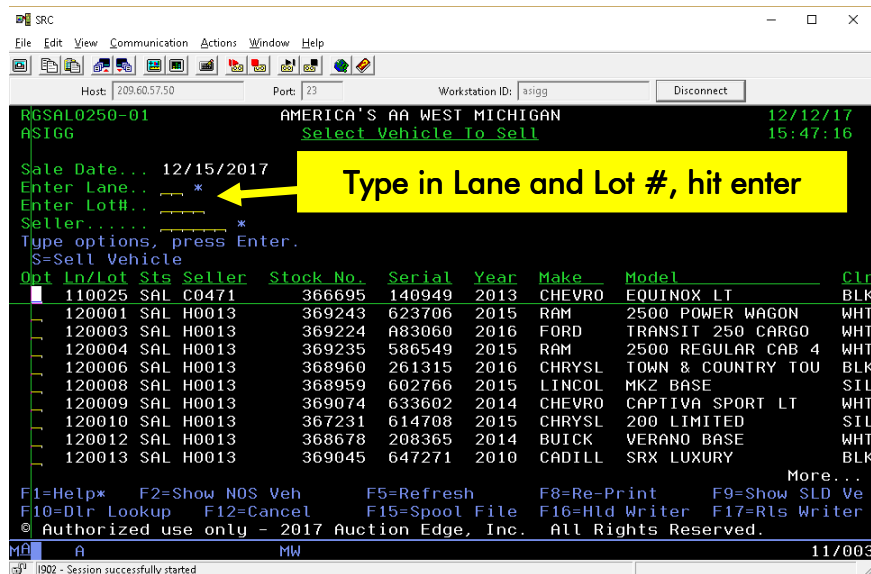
SRC

File Edit View Communication Actions Window Help

Host: 209.60.57.50 Port: 23 Workstation ID: asigg Disconnect

RGSAL0250-01 AMERICA'S AA WEST MICHIGAN 12/12/17
ASIGG Select Vehicle To Sell 15:47:16

Sale Date... 12/15/2017
Enter Lane.. __ *
Enter Lot#.. ____
Seller...... ______ *

Type in Lane and Lot #, hit enter

Type options, press Enter.
S=Sell Vehicle

| Opt | Ln/Lot | Sts | Seller | Stock No. | Serial | Year | Make | Model | Cl |
|---|---|---|---|---|---|---|---|---|---|
| | 110025 | SAL | C0471 | 366695 | 140949 | 2013 | CHEVRO | EQUINOX LT | BLK |
| _ | 120001 | SAL | H0013 | 369243 | 623706 | 2015 | RAM | 2500 POWER WAGON | WHT |
| _ | 120003 | SAL | H0013 | 369224 | A83060 | 2016 | FORD | TRANSIT 250 CARGO | WHT |
| _ | 120004 | SAL | H0013 | 369235 | 586549 | 2015 | RAM | 2500 REGULAR CAB 4 | WHT |
| _ | 120006 | SAL | H0013 | 368960 | 261315 | 2016 | CHRYSL | TOWN & COUNTRY TOU | BLK |
| _ | 120008 | SAL | H0013 | 368959 | 602766 | 2015 | LINCOL | MKZ BASE | SIL |
| _ | 120009 | SAL | H0013 | 369074 | 633602 | 2014 | CHEVRO | CAPTIVA SPORT LT | WHT |
| _ | 120010 | SAL | H0013 | 367231 | 614708 | 2015 | CHRYSL | 200 LIMITED | SIL |
| _ | 120012 | SAL | H0013 | 368678 | 208365 | 2014 | BUICK | VERANO BASE | WHT |
| _ | 120013 | SAL | H0013 | 369045 | 647271 | 2010 | CADILL | SRX LUXURY | BLK |

More...
F1=Help* F2=Show NOS Veh F5=Refresh F8=Re-Print F9=Show SLD Ve
F10=Dlr Lookup F12=Cancel F15=Spool File F16=Hld Writer F17=Rls Writer
© Authorized use only - 2017 Auction Edge, Inc. All Rights Reserved.
MA A MW 11/003

I902 - Session successfully started